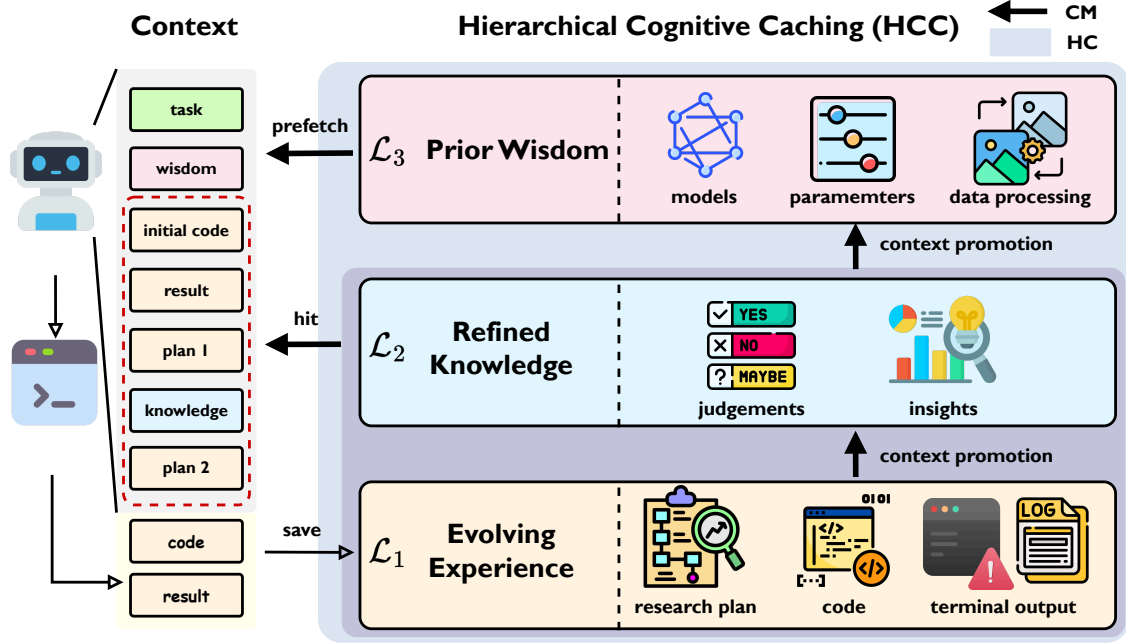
Context

Hierarchical Cognitive Caching (HCC)

CM
HC

task
wisdom
initial code
result
plan 1
knowledge
plan 2
code
result

prefetch
hit
save

$\mathcal{L}_3$ Prior Wisdom

models
paramemters
data processing

context promotion

$\mathcal{L}_2$ Refined Knowledge

YES
NO
MAYBE
judgements
insights

context promotion

$\mathcal{L}_1$ Evolving Experience

research plan
0101
code
LOG
terminal output